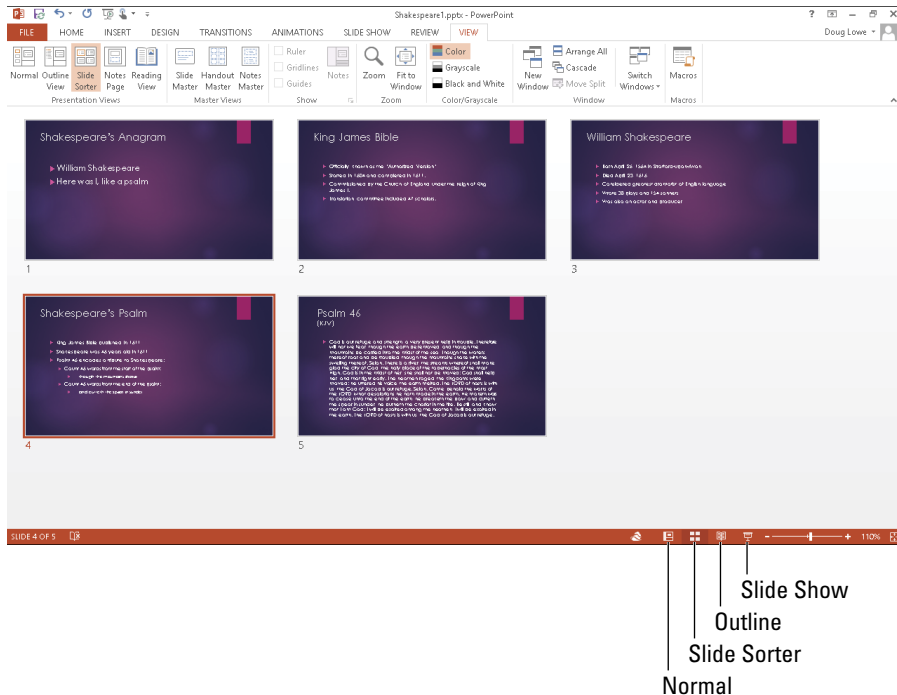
Shakespeare1.pptx - PowerPoint

? – ☐ ✕

FILE HOME INSERT DESIGN TRANSITIONS ANIMATIONS SLIDE SHOW REVIEW VIEW

Doug Lowe

Normal Outline View Slide Sorter Notes Page Reading View
Presentation Views

Slide Master Handout Master Notes Master
Master Views

Ruler Gridlines Guides Notes
Show

Zoom Fit to Window
Zoom

Color Grayscale Black and White
Color/Grayscale

New Window Arrange All Cascade Move Split
Window

Switch Windows
Macros
Macros

Shakespeare's Anagram
William Shakespeare
Here was I, like a psalm
1

King James Bible
Officially known as the "Authorized Version"
Started in 1604 and completed in 1611.
Commissioned by the Church of England under the reign of King James I.
Translation committee included 47 scholars.
2

William Shakespeare
Born April 26, 1564 in Stratford-upon-Avon
Died April 23, 1616
Considered greatest dramatist of English language.
Wrote 38 plays and 154 sonnets
Was also an actor and producer
3

Shakespeare's Psalm
4

Psalm 46
(KJV)
5

SLIDE 4 OF 5

110%

Slide Show
Outline
Slide Sorter
Normal